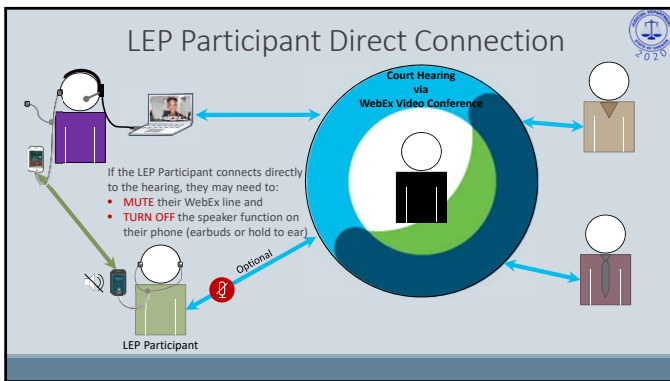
LEP Participant Direct Connection

2020

Court Hearing via WebEx Video Conference

If the LEP Participant connects directly to the hearing, they may need to:

- MUTE their WebEx line and
- TURN OFF the speaker function on their phone (earbuds or hold to ear)

Optional

LEP Participant